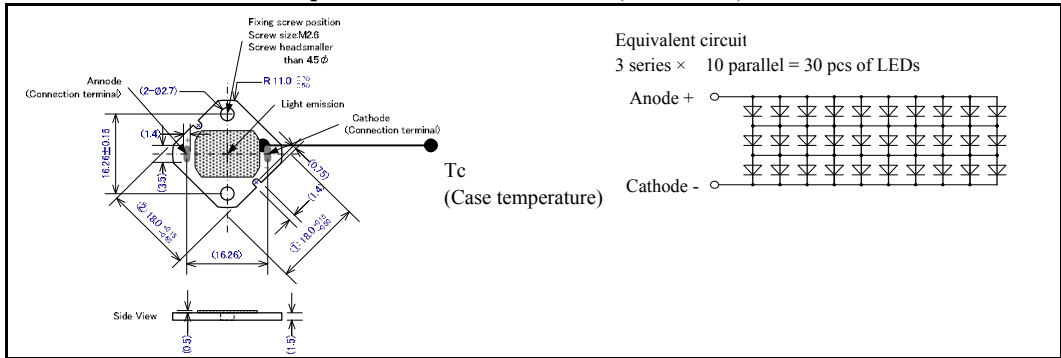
Fixing screw position
Screw size:M2.6
Screw headsmaller than 4.5$\phi$

Annode
(Connection terminal)

(2-Ø2.7)

R 11.0 $^{+0.10}_{-0.50}$

Light emission

Cathode
(Connection terminal)

(1.4)

(3.5)

(0.75)

(1.4)

16.26±0.15

② 18.0 $^{+0.15}_{-0.05}$

① 18.0 $^{+0.15}_{-0.05}$

(16.26)

Side View

(0.5)

(1.5)

Tc
(Case temperature)

Equivalent circuit
3 series × 10 parallel = 30 pcs of LEDs

Anode +

Cathode -